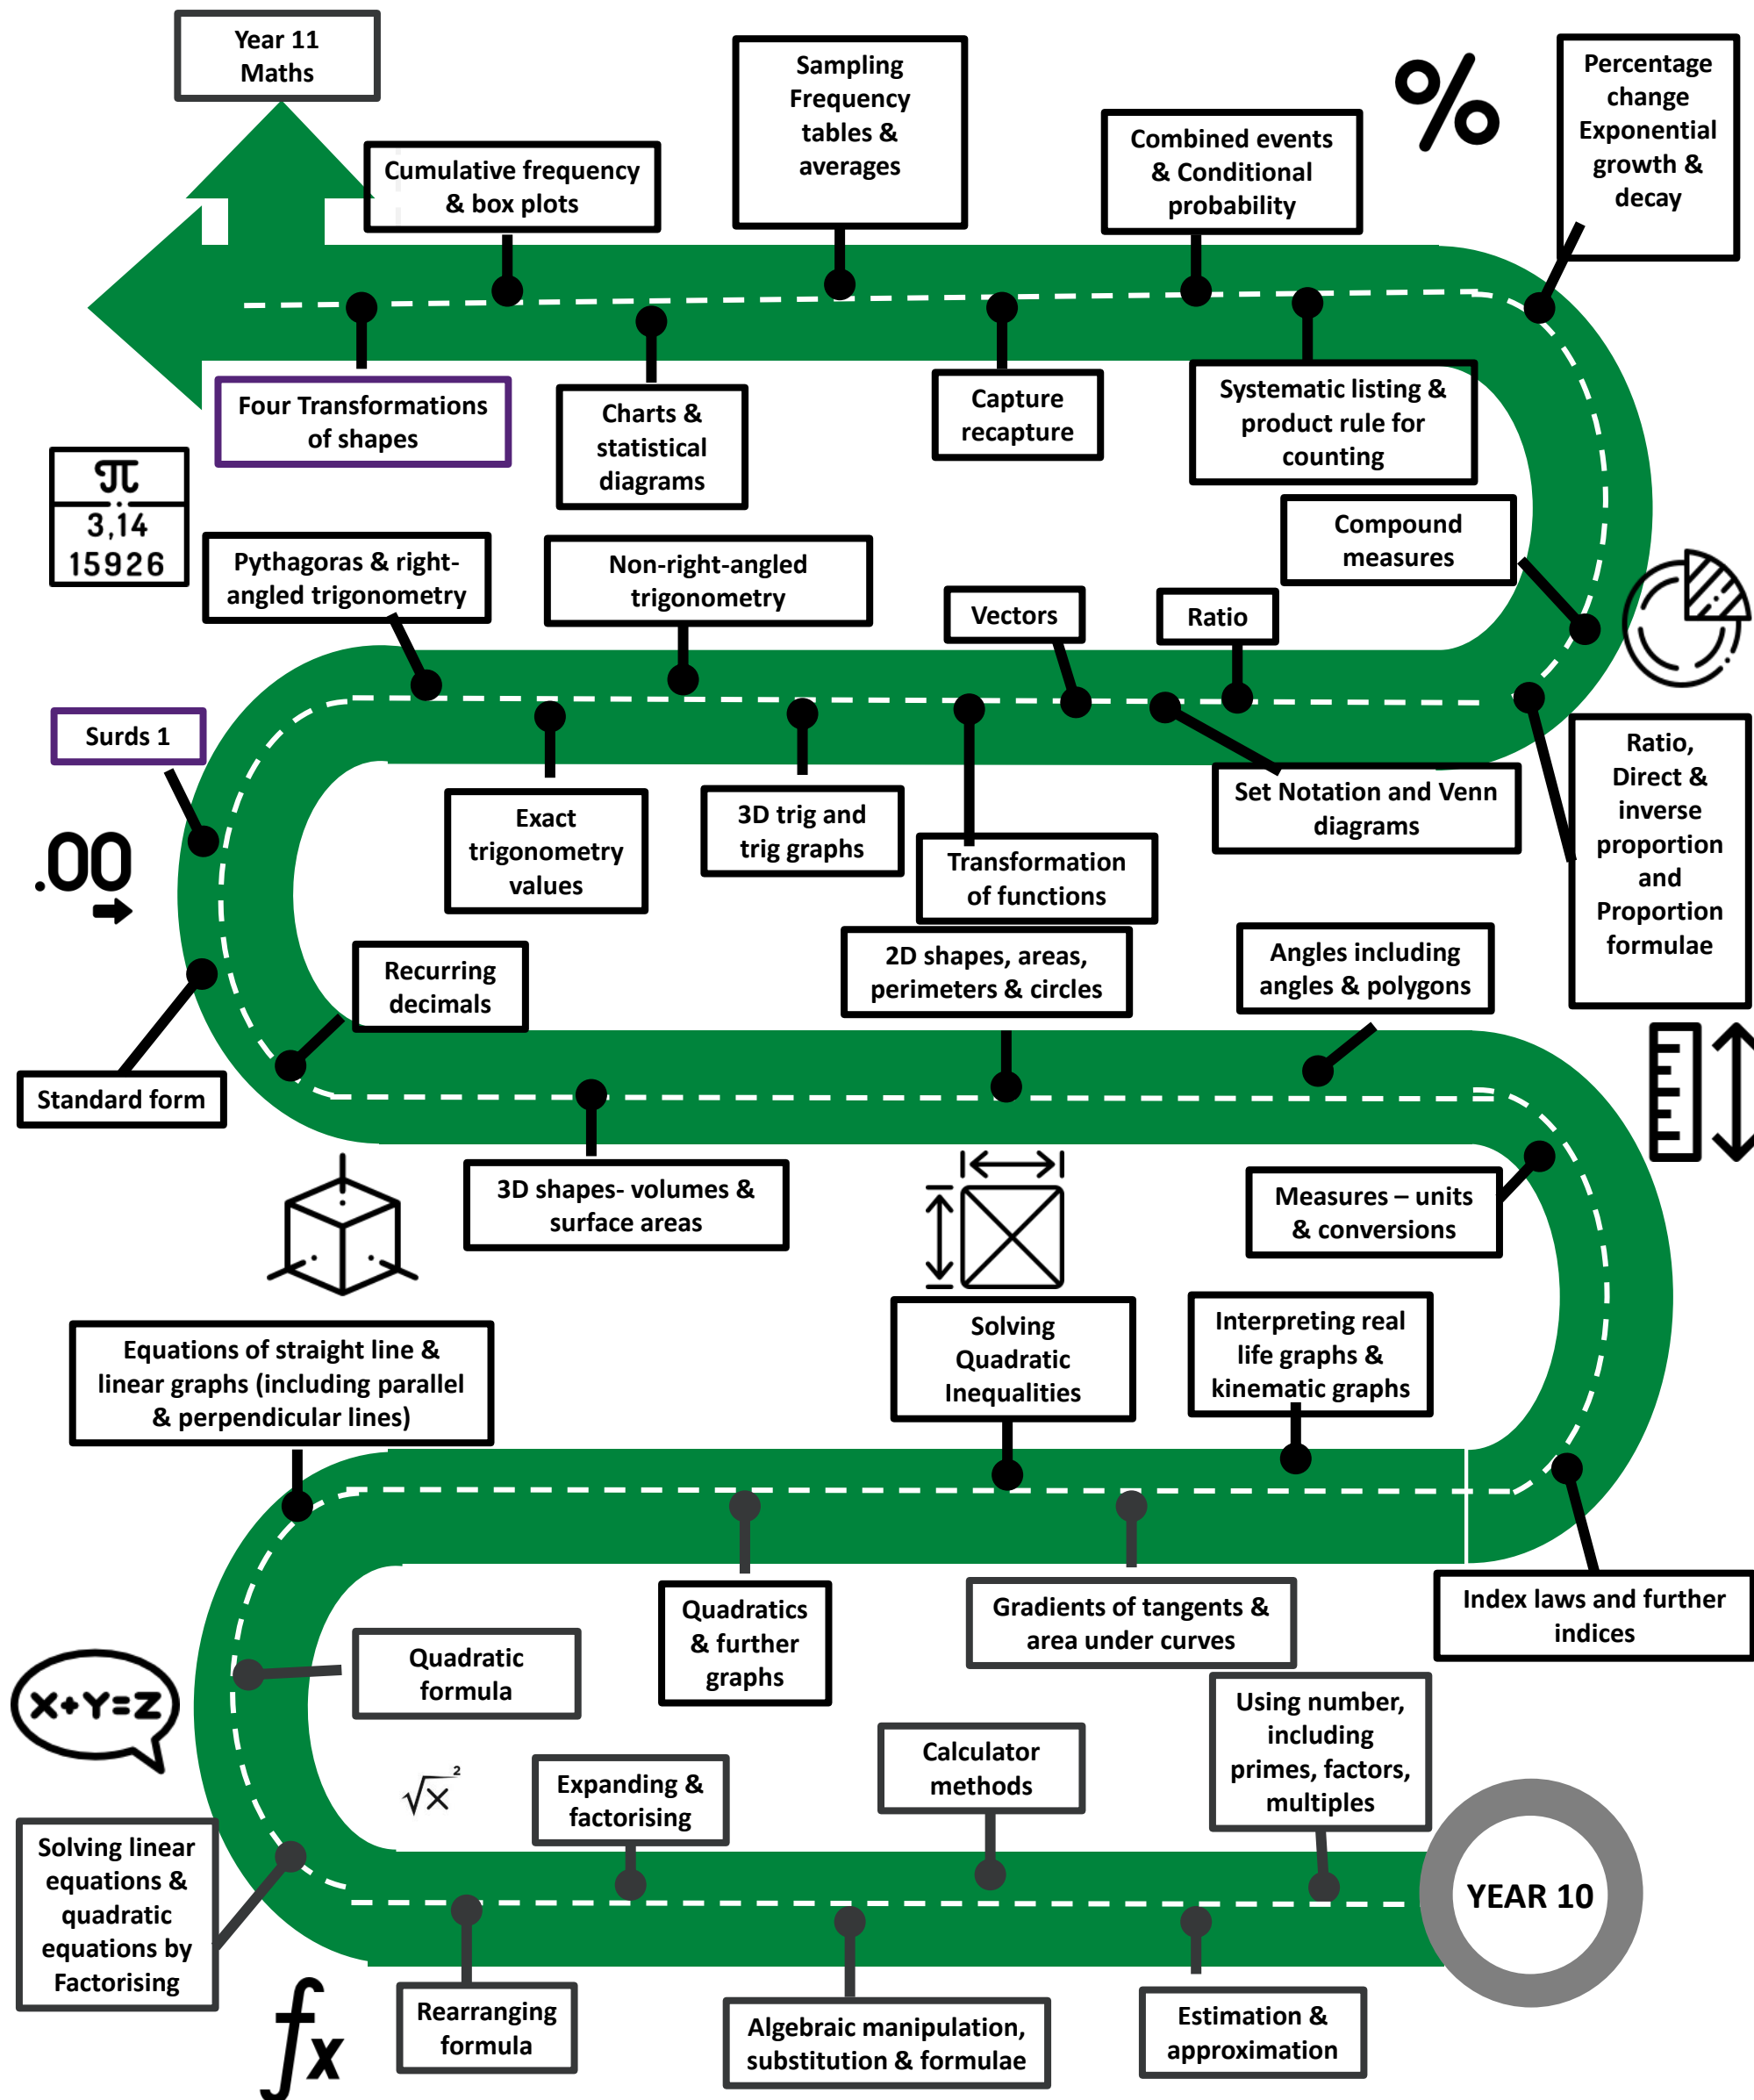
Year 11 Maths

Cumulative frequency & box plots

Sampling Frequency tables & averages

Combined events & Conditional probability

%

Percentage change Exponential growth & decay

Four Transformations of shapes

Charts & statistical diagrams

Capture recapture

Systematic listing & product rule for counting

$\pi$ 3,14 15926

Compound measures

Pythagoras & right-angled trigonometry

Non-right-angled trigonometry

Vectors

Ratio

Surds 1

Exact trigonometry values

3D trig and trig graphs

Set Notation and Venn diagrams

Ratio, Direct & inverse proportion and Proportion formulae

.00

Transformation of functions

Recurring decimals

2D shapes, areas, perimeters & circles

Angles including angles & polygons

Standard form

3D shapes- volumes & surface areas

Measures – units & conversions

Equations of straight line & linear graphs (including parallel & perpendicular lines)

Solving Quadratic Inequalities

Interpreting real life graphs & kinematic graphs

Quadratics & further graphs

Gradients of tangents & area under curves

Index laws and further indices

X+Y=Z

Quadratic formula

Using number, including primes, factors, multiples

$\sqrt{x}^2$

Expanding & factorising

Calculator methods

YEAR 10

Solving linear equations & quadratic equations by Factorising

$fx$

Rearranging formula

Algebraic manipulation, substitution & formulae

Estimation & approximation